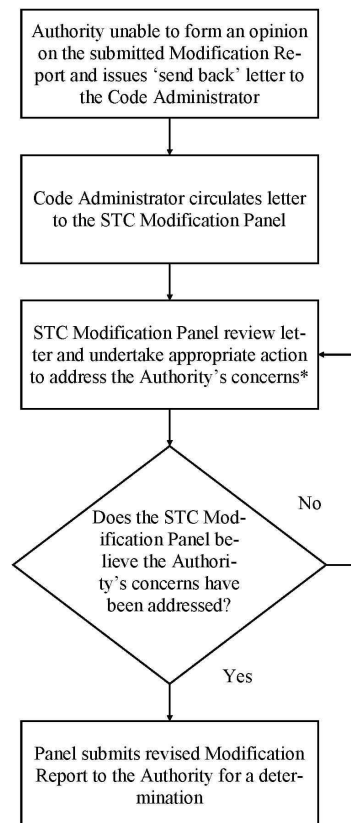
Authority unable to form an opinion on the submitted Modification Report and issues 'send back' letter to the Code Administrator

Code Administrator circulates letter to the STC Modification Panel

STC Modification Panel review letter and undertake appropriate action to address the Authority's concerns*

Does the STC Modification Panel believe the Authority's concerns have been addressed?

No

Yes

Panel submits revised Modification Report to the Authority for a determination